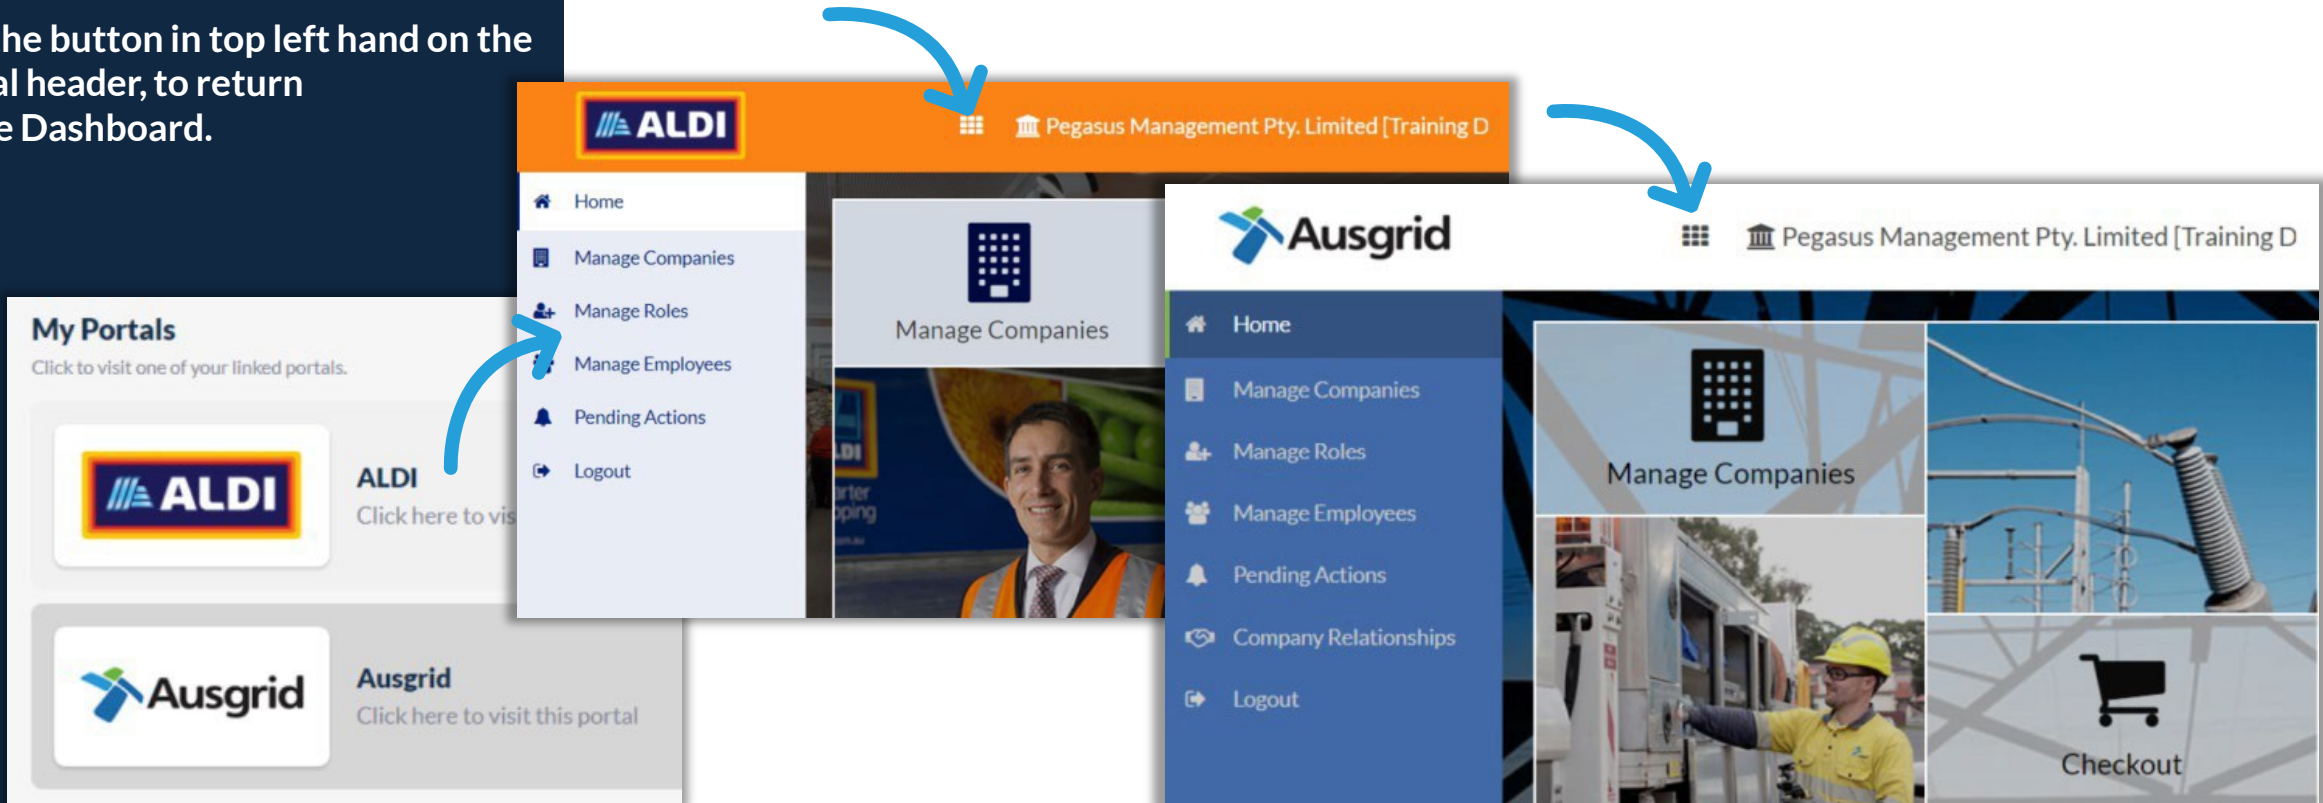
he button in top left hand on the
al header, to return
e Dashboard.

My Portals
Click to visit one of your linked portals.

ALDI
ALDI
Click here to vis

Ausgrid
Ausgrid
Click here to visit this portal

ALDI
Pegasus Management Pty. Limited [Training D

Home
Manage Companies
Manage Roles
Manage Employees
Pending Actions
Logout

Manage Companies

Ausgrid
Pegasus Management Pty. Limited [Training D

Home
Manage Companies
Manage Roles
Manage Employees
Pending Actions
Company Relationships
Logout

Manage Companies

Checkout